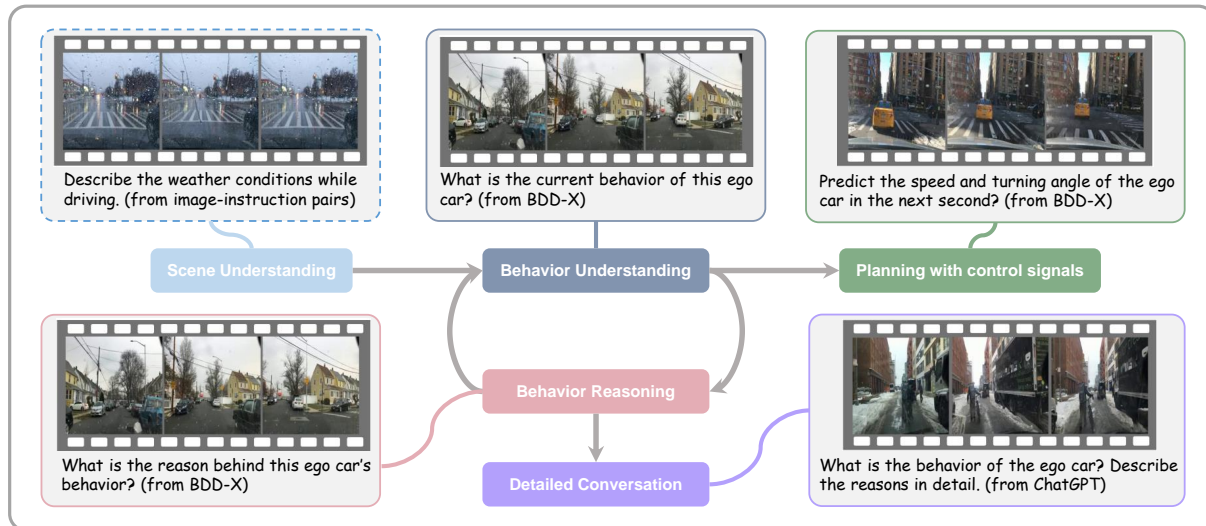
Describe the weather conditions while driving. (from image-instruction pairs)

What is the current behavior of this ego car? (from BDD-X)

Predict the speed and turning angle of the ego car in the next second? (from BDD-X)

Scene Understanding

Behavior Understanding

Planning with control signals

Behavior Reasoning

What is the reason behind this ego car's behavior? (from BDD-X)

Detailed Conversation

What is the behavior of the ego car? Describe the reasons in detail. (from ChatGPT)